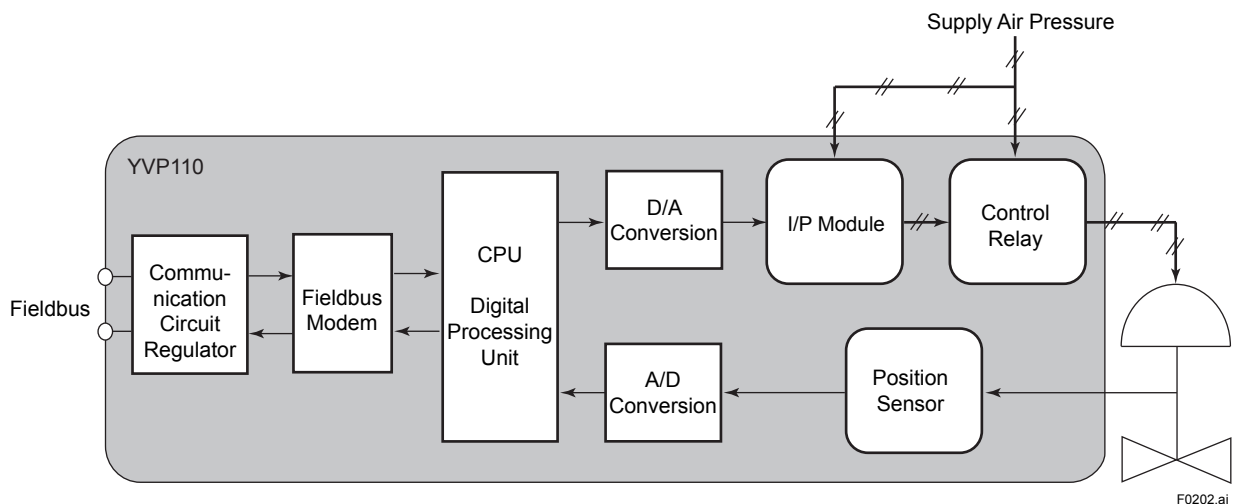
Supply Air Pressure

YVP110

Fieldbus

Communication Circuit Regulator

Fieldbus Modem

CPU

Digital Processing Unit

D/A Conversion

I/P Module

Control Relay

A/D Conversion

Position Sensor

F0202.ai